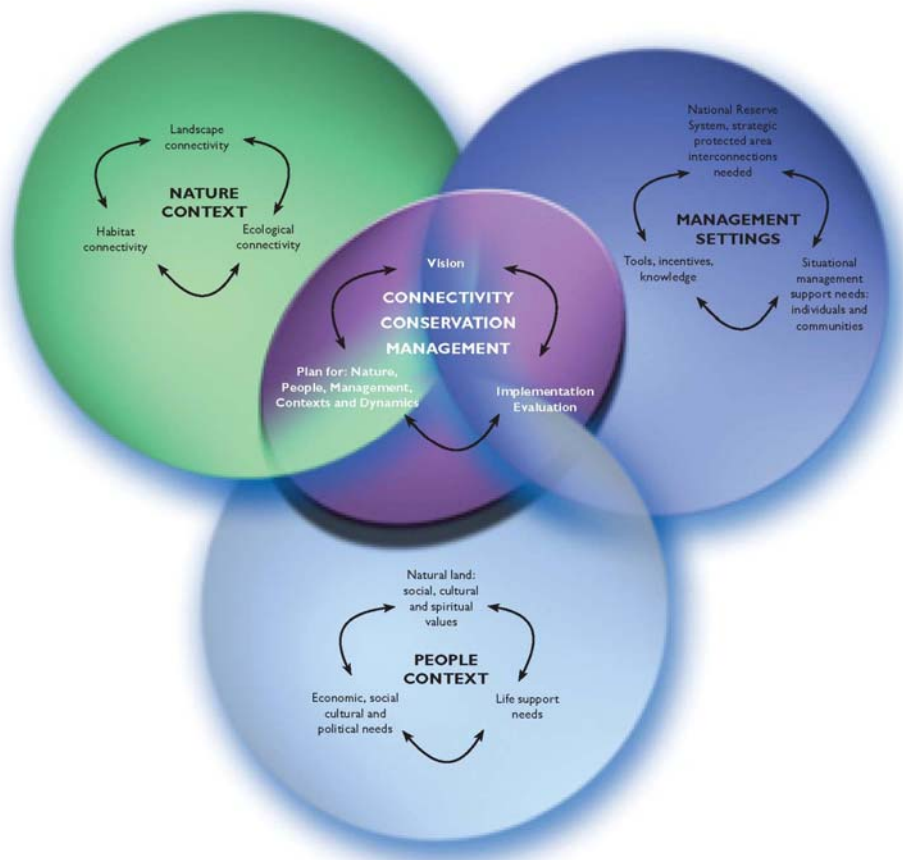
Landscape connectivity

NATURE CONTEXT

Habitat connectivity

Ecological connectivity

National Reserve System, strategic protected area interconnections needed

MANAGEMENT SETTINGS

Tools, incentives, knowledge

Situational management support needs: individuals and communities

Vision

CONNECTIVITY CONSERVATION MANAGEMENT

Plan for: Nature, People, Management, Contexts and Dynamics

Implementation Evaluation

Natural land: social, cultural and spiritual values

PEOPLE CONTEXT

Economic, social cultural and political needs

Life support needs